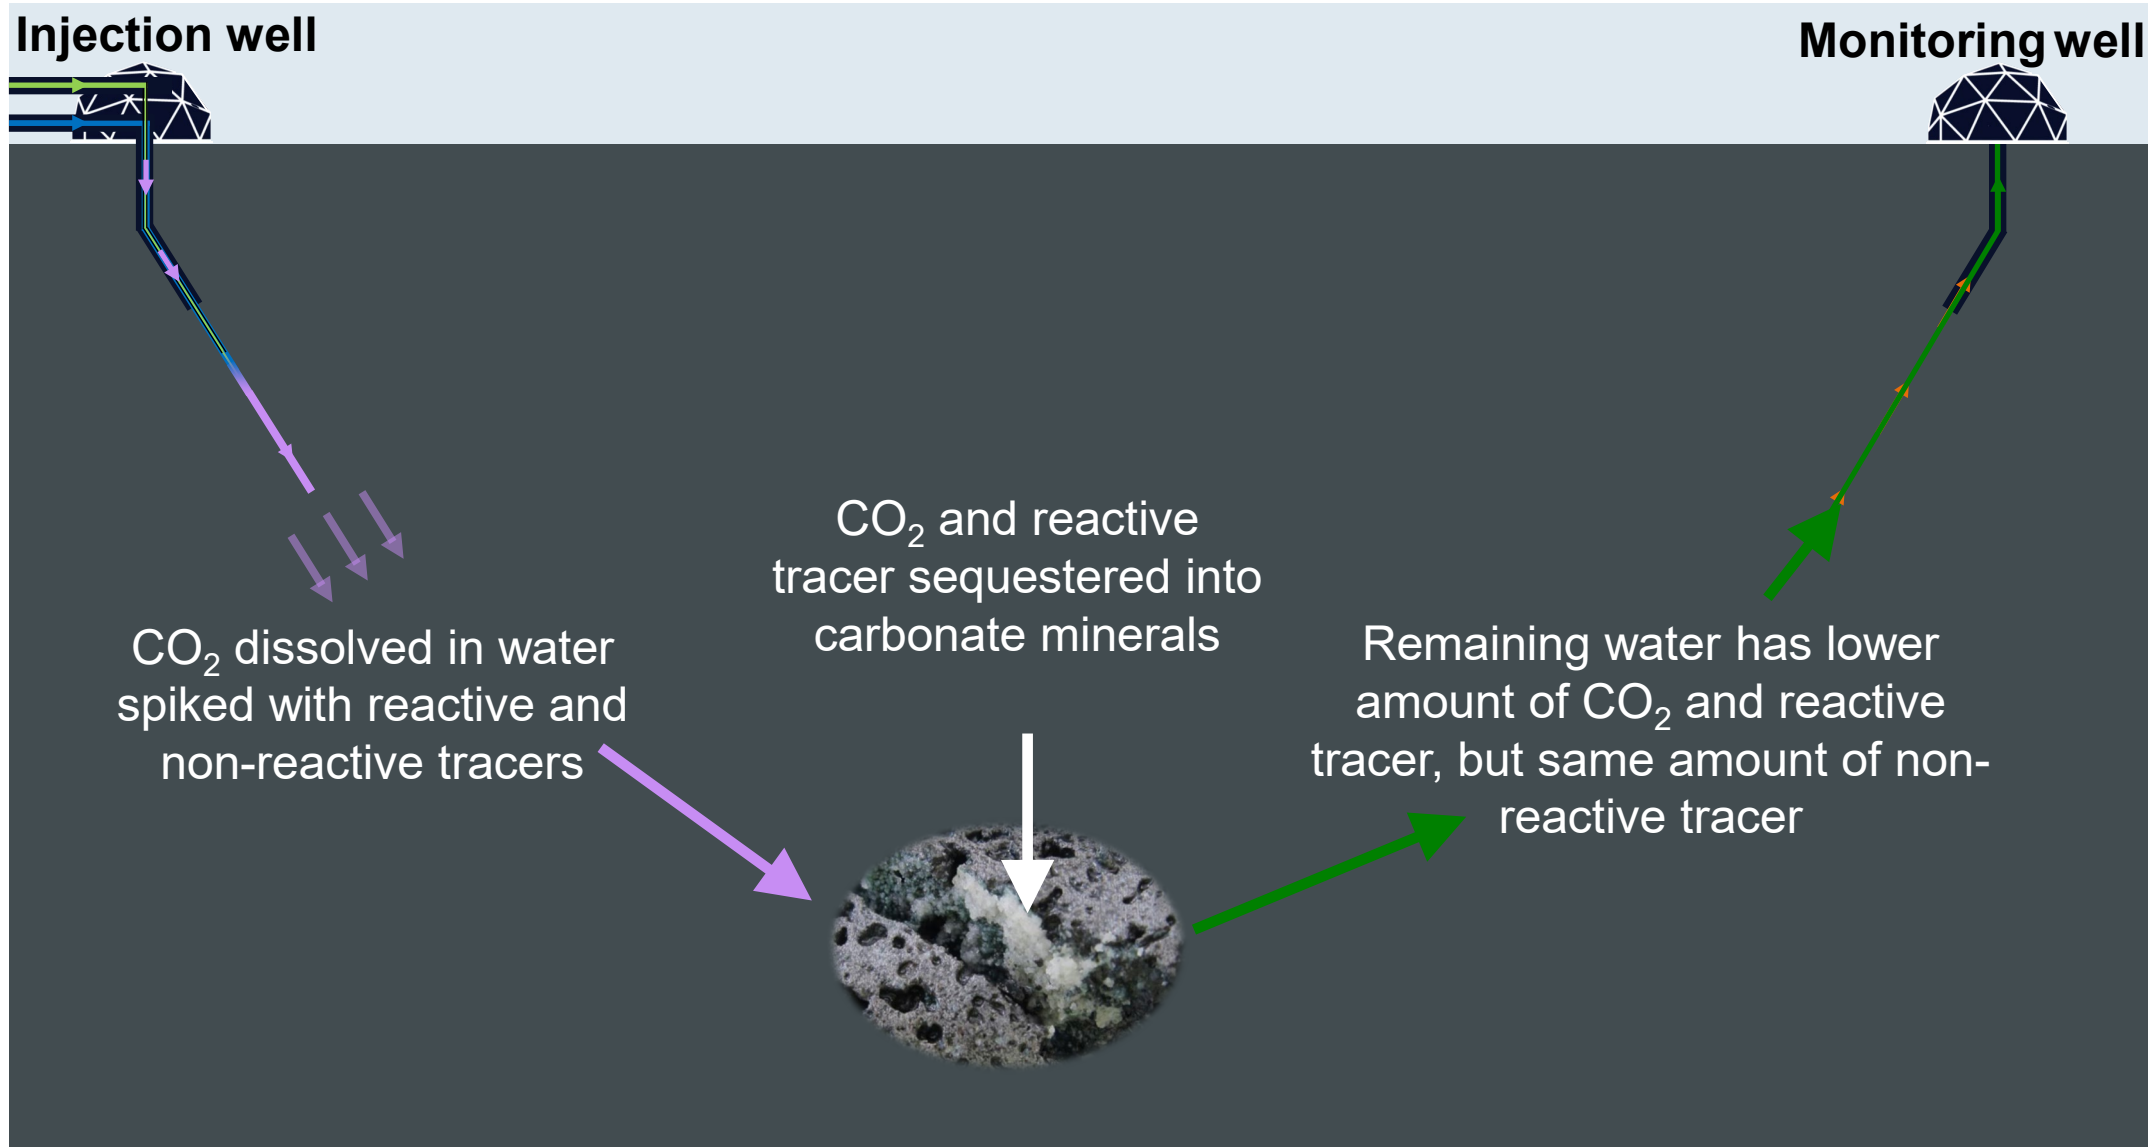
Injection well

Monitoring well

$CO_2$ and reactive tracer sequestered into carbonate minerals

$CO_2$ dissolved in water spiked with reactive and non-reactive tracers

Remaining water has lower amount of $CO_2$ and reactive tracer, but same amount of non-reactive tracer